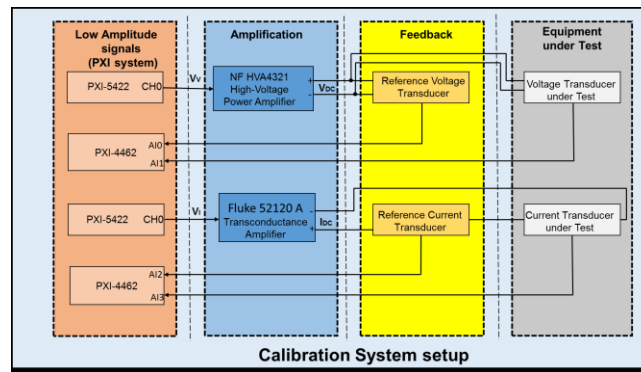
Low Amplitude signals (PXI system)

Amplification

Feedback

Equipment under Test

PXI-5422 CH0

$V_V$

NF HVA4321 High-Voltage Power Amplifier

+

$V_{DC}$

-

Reference Voltage Transducer

Voltage Transducer under Test

PXI-4462

AI0

AI1

PXI-5422 CH0

$V_I$

Fluke 52120 A Transconductance Amplifier

+

$I_{DC}$

-

Reference Current Transducer

Current Transducer under Test

PXI-4462

AI2

AI3

Calibration System setup